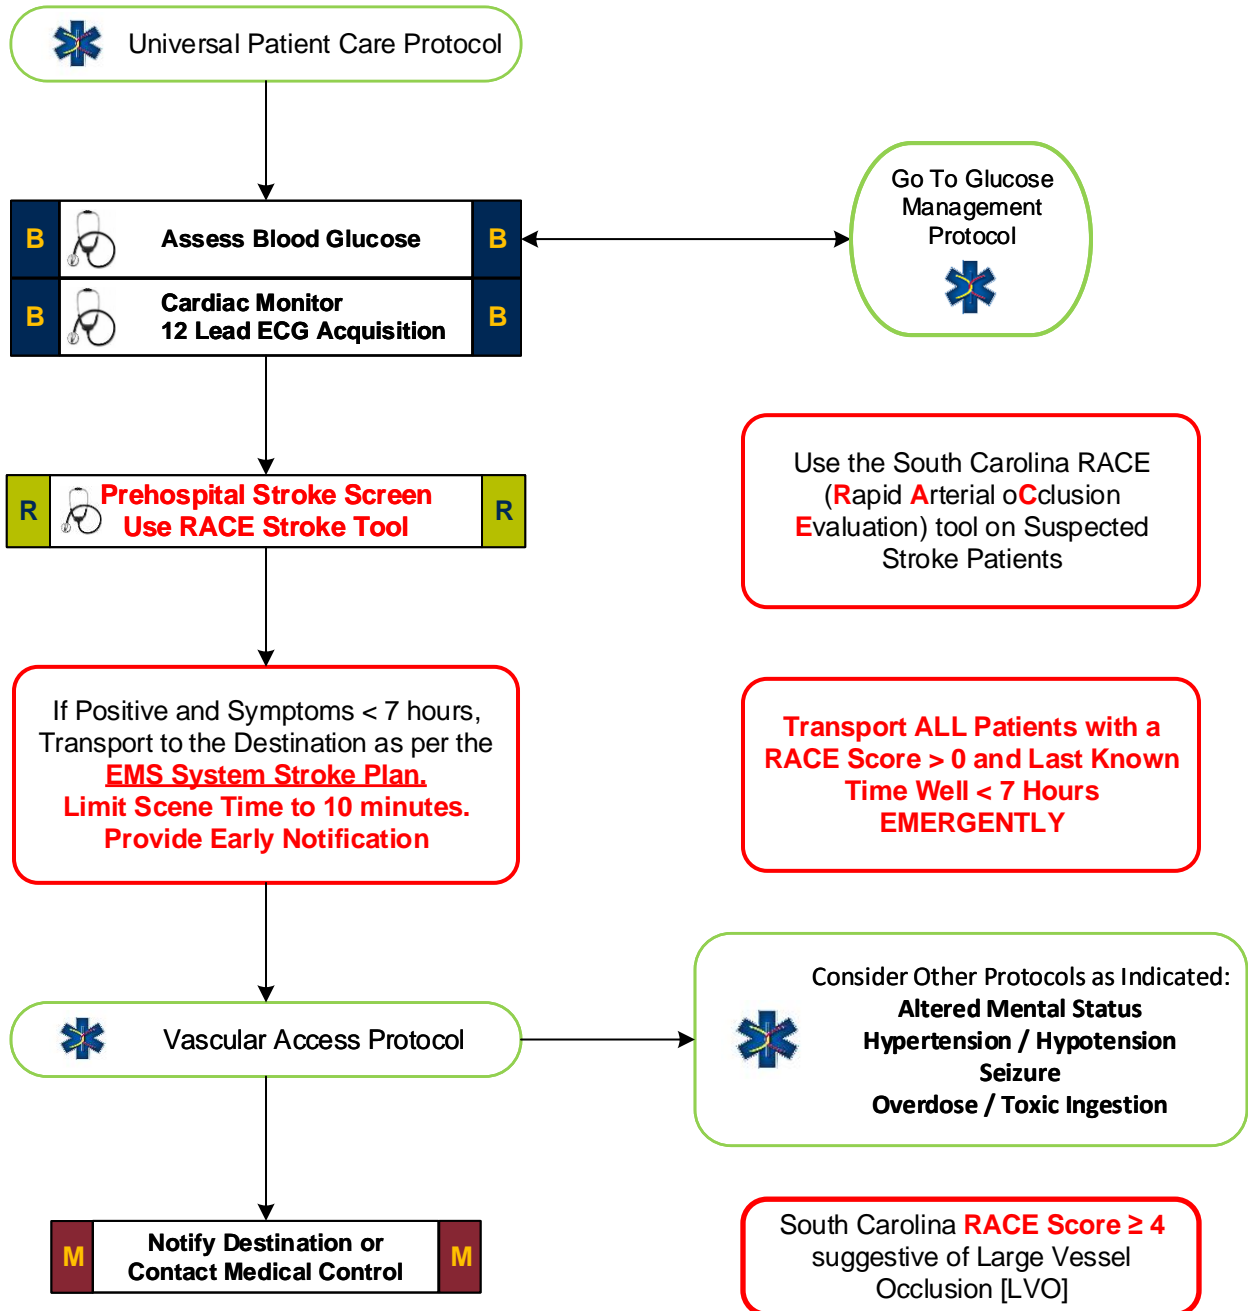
Universal Patient Care Protocol

B Assess Blood Glucose B

B Cardiac Monitor 12 Lead ECG Acquisition B

Go To Glucose Management Protocol

R Prehospital Stroke Screen Use RACE Stroke Tool R

Use the South Carolina RACE (Rapid Arterial oCclusion Evaluation) tool on Suspected Stroke Patients

If Positive and Symptoms < 7 hours, Transport to the Destination as per the EMS System Stroke Plan. Limit Scene Time to 10 minutes. Provide Early Notification

Transport ALL Patients with a RACE Score > 0 and Last Known Time Well < 7 Hours EMERGENTLY

Vascular Access Protocol

Consider Other Protocols as Indicated:
Altered Mental Status
Hypertension / Hypotension
Seizure
Overdose / Toxic Ingestion

M Notify Destination or Contact Medical Control M

South Carolina RACE Score ≥ 4 suggestive of Large Vessel Occlusion [LVO]